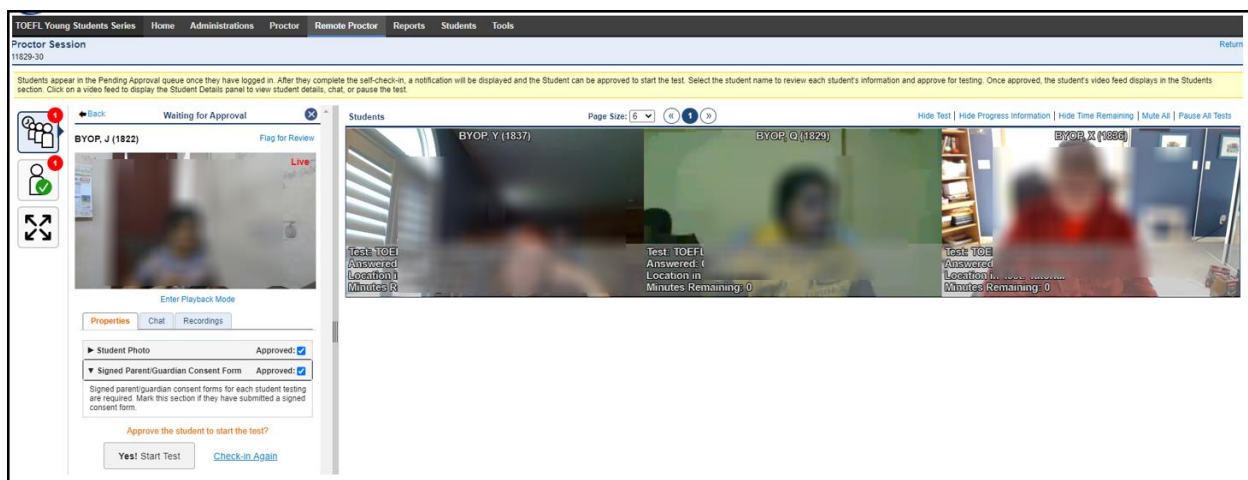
TOEFL Young Students Series Home Administrations Proctor Remote Proctor Reports Students Tools

Proctor Session
11829-30

Return

Students appear in the Pending Approval queue once they have logged in. After they complete the self-check-in, a notification will be displayed and the Student can be approved to start the test. Select the student name to review each student's information and approve for testing. Once approved, the student's video feed displays in the Students section. Click on a video feed to display the Student Details panel to view student details, chat, or pause the test.

1

1

Back Waiting for Approval

BYOP, J (1822) Flag for Review

Live

Enter Playback Mode

Properties Chat Recordings

▶ Student Photo Approved:

▼ Signed Parent/Guardian Consent Form Approved:

Signed parent/guardian consent forms for each student testing are required. Mark this section if they have submitted a signed consent form.

Approve the student to start the test?

Yes! Start Test Check-in Again

Students Page Size: 6 1

Hide Test | Hide Progress Information | Hide Time Remaining | Mute All | Pause All Tests

BYOP, Y (1837)
Test: TOEF
Answered
Location i
Minutes R

BYOP, Q (1829)
Test: TOEFL
Answered: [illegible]
Location in
Minutes Remaining: 0

BYOP, X (1836)
Test: TOE
Answered
Location i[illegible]
Minutes Remaining: 0